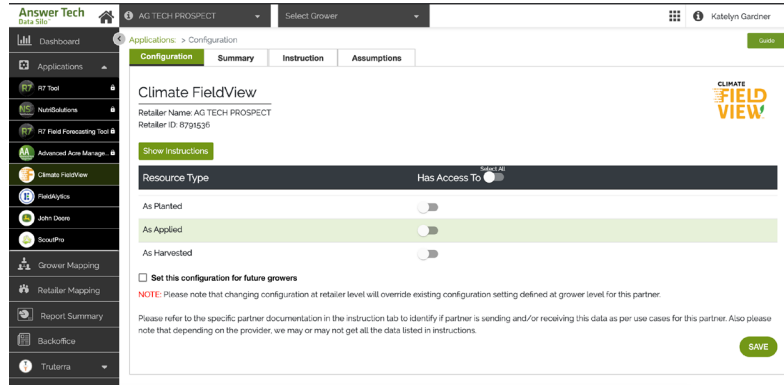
Answer Tech Data Silo™

AG TECH PROSPECT

Select Grower

Katelyn Gardner

Dashboard

Applications

R7 Tool

NutriSolutions

R7 Field Forecasting Tool

Advanced Acre Manage...

Climate FieldView

FieldAlytics

John Deere

ScoutPro

Grower Mapping

Retailer Mapping

Report Summary

Backoffice

Truterra

Applications: > Configuration

Guide

Configuration | Summary | Instruction | Assumptions

Climate FieldView

Retailer Name: AG TECH PROSPECT
Retailer ID: 8791536

CLIMATE FIELD VIEW

Show Instructions

| Resource Type | Has Access To Select All |
|---|---|
| As Planted | |
| As Applied | |
| As Harvested | |

Set this configuration for future growers

NOTE: Please note that changing configuration at retailer level will override existing configuration setting defined at grower level for this partner.

Please refer to the specific partner documentation in the instruction tab to identify if partner is sending and/or receiving this data as per use cases for this partner. Also please note that depending on the provider, we may or may not get all the data listed in instructions.

SAVE